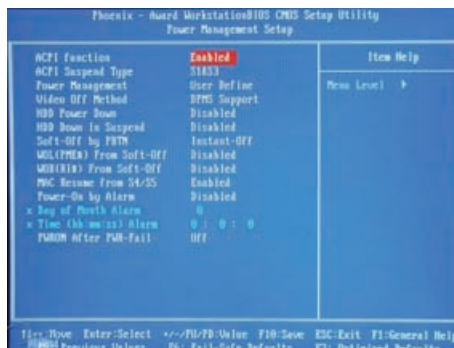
Phoenix - Award WorkstationBIOS CMOS Setup Utility
Power Management Setup

| | | Item Help |
|---|---|---|
| ACPI function | Enabled | |
| ACPI Suspend Type | S1&S3 | Menu Level ▶ |
| Power Management | User Define | |
| Video Off Method | DPMS Support | |
| HDD Power Down | Disabled | |
| HDD Down In Suspend | Disabled | |
| Soft-Off by PBTN | Instant-Off | |
| WOL(PME#) From Soft-Off | Disabled | |
| WOR(RI#) From Soft-Off | Disabled | |
| MAC Resume From S4/S5 | Enabled | |
| Power-On by Alarm | Disabled | |
| x Day of Month Alarm | 0 | |
| x Time (hh:mm:ss) Alarm | 0 : 0 : 0 | |
| PWRON After PWR-Fail | Off | |

↑↓→←:Move Enter:Select +/-/PU/PD:Value F10:Save ESC:Exit F1:General Help
F5: Previous Values F6: Fail-Safe Defaults F7: Optimized Defaults